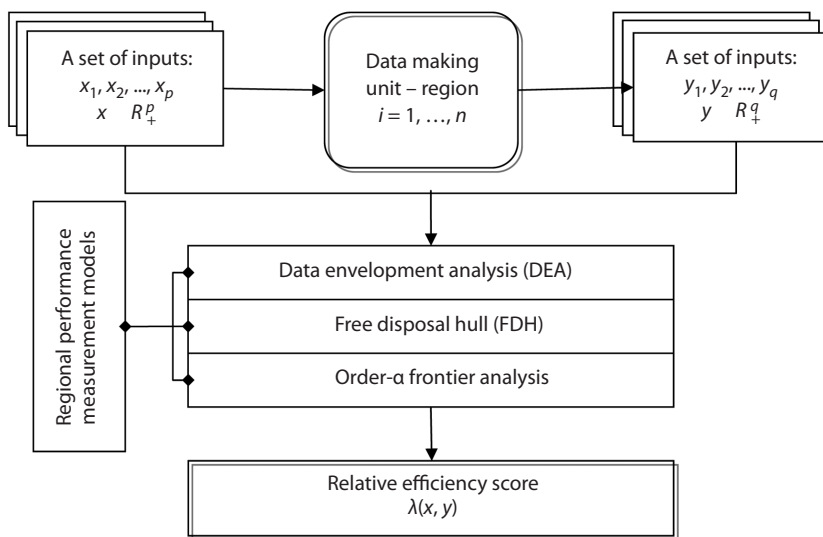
A set of inputs:
$x_1, x_2, ..., x_p$
$x \quad R^p_+$

Data making unit – region
$i = 1, \ldots, n$

A set of inputs:
$y_1, y_2, ..., y_q$
$y \quad R^q_+$

Regional performance measurement models

Data envelopment analysis (DEA)

Free disposal hull (FDH)

Order-α frontier analysis

Relative efficiency score
$\lambda(x, y)$